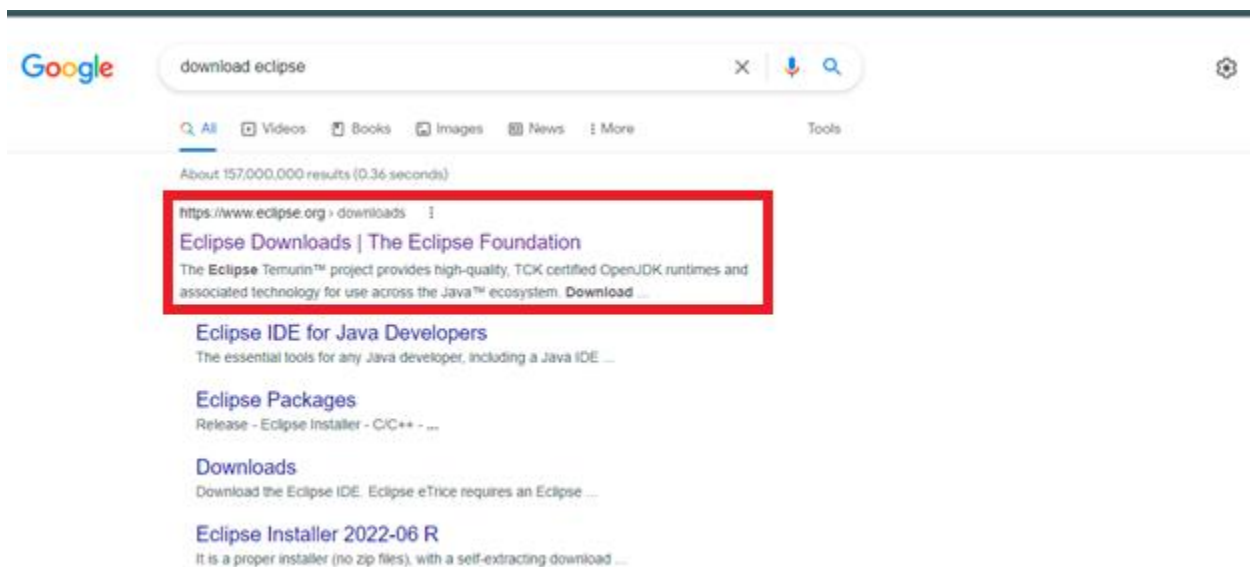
Google

download eclipse

All Videos Books Images News More Tools

About 157,000,000 results (0.36 seconds)

https://www.eclipse.org › downloads

Eclipse Downloads | The Eclipse Foundation

The Eclipse Temurin™ project provides high-quality, TCK certified OpenJDK runtimes and associated technology for use across the Java™ ecosystem. Download ...

Eclipse IDE for Java Developers

The essential tools for any Java developer, including a Java IDE ...

Eclipse Packages

Release - Eclipse Installer - C/C++ - ...

Downloads

Download the Eclipse IDE. Eclipse eTrice requires an Eclipse ...

Eclipse Installer 2022-06 R

It is a proper installer (no zip files), with a self-extracting download ...